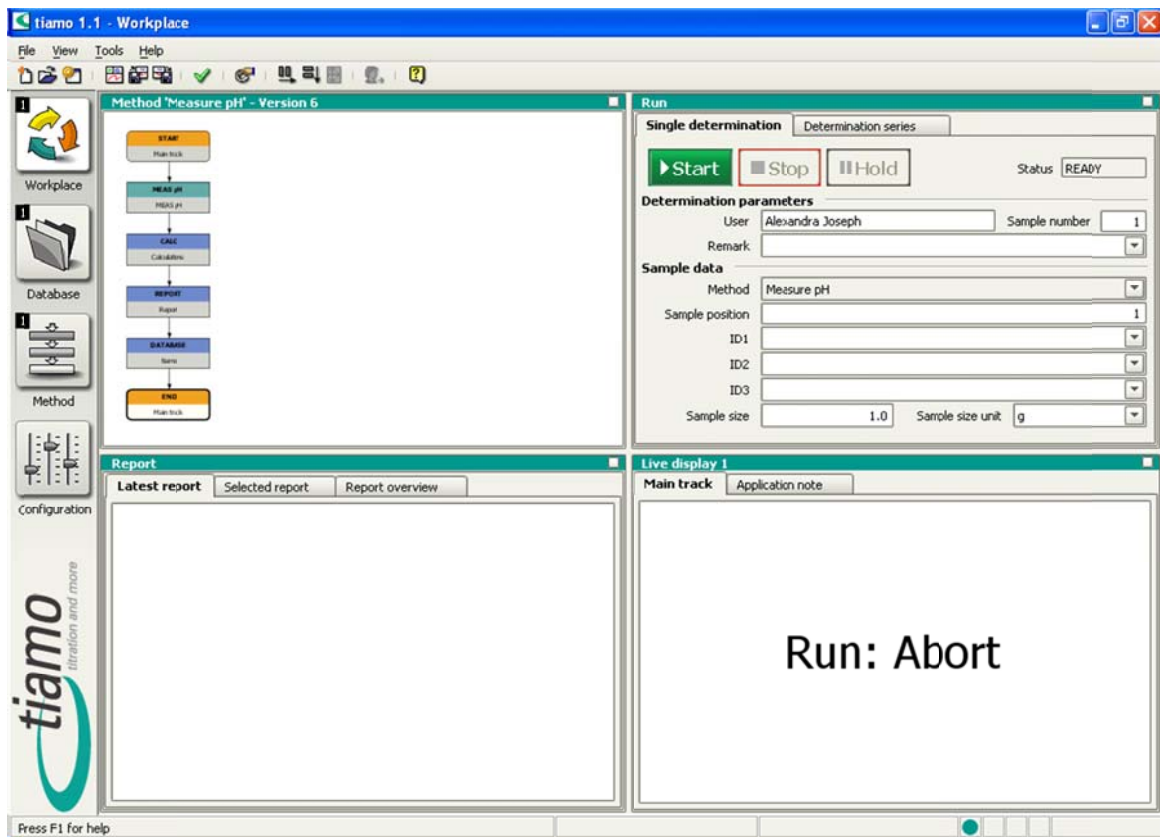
tiamo 1.1 - Workplace

File View Tools Help

1 Workplace
1 Database
1 Method
Configuration

tiamo titration and more

Method 'Measure pH' - Version 6

START
Main track

MEAS pH
MEAS pH

CALC
Calculations

REPORT
Report

DATABASE
Name

END
Main track

Run

Single determination | Determination series

Start Stop Hold Status READY

Determination parameters
User Alexandra Joseph Sample number 1
Remark

Sample data
Method Measure pH
Sample position 1
ID1
ID2
ID3
Sample size 1.0 Sample size unit g

Report

Latest report | Selected report | Report overview

Live display 1

Main track | Application note

Run: Abort

Press F1 for help